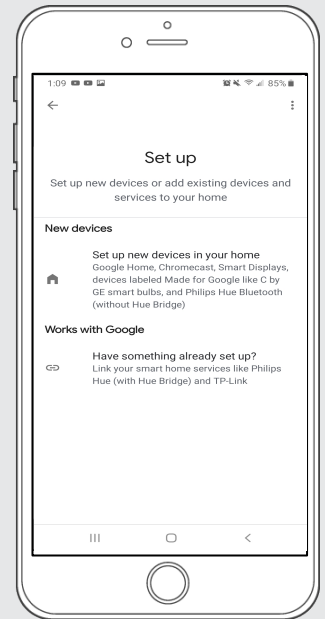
1:09

85%

Set up

Set up new devices or add existing devices and services to your home

New devices

Set up new devices in your home
Google Home, Chromecast, Smart Displays, devices labeled Made for Google like C by GE smart bulbs, and Philips Hue Bluetooth (without Hue Bridge)

Works with Google

Have something already set up?
Link your smart home services like Philips Hue (with Hue Bridge) and TP-Link